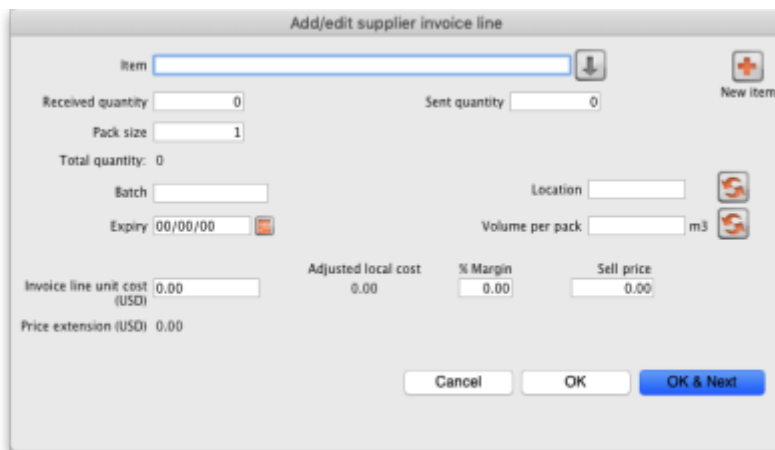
Add/edit supplier invoice line

Item

New item

Received quantity 0

Sent quantity 0

Pack size 1

Total quantity: 0

Batch

Location

Expiry 00/00/00

Volume per pack m3

Adjusted local cost 0.00

% Margin 0.00

Sell price 0.00

Invoice line unit cost (USD) 0.00

Price extension (USD) 0.00

Cancel

OK

OK & Next